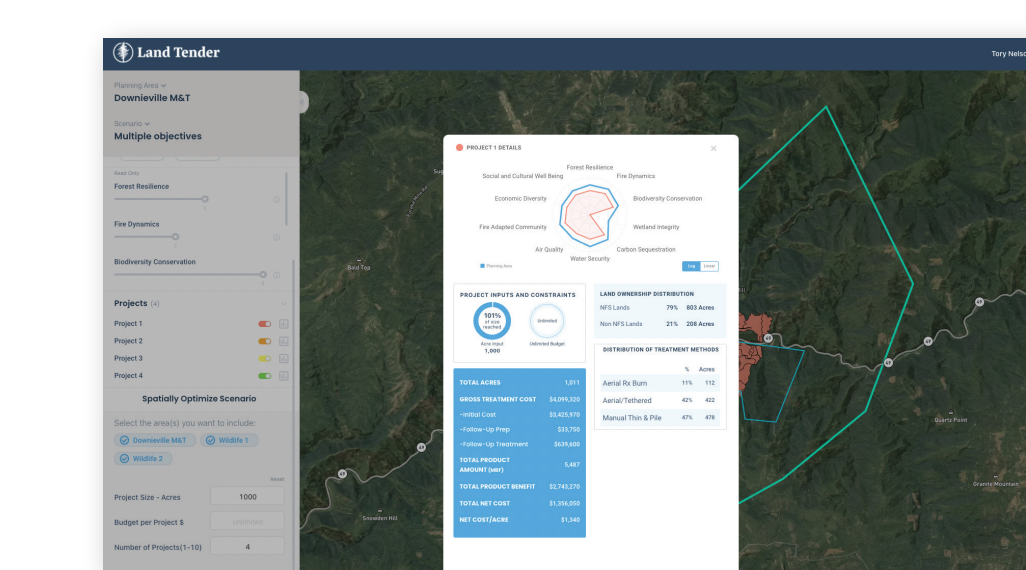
Land Tender

Tory Nelso

Planning Area
Downieville M&T

Scenario
Multiple objectives

Read Only
Forest Resilience

Fire Dynamics

Biodiversity Conservation

Projects (4)

Project 1
Project 2
Project 3
Project 4

Spatially Optimize Scenario

Select the area(s) you want to include:

Downieville M&T
Wildlife 1
Wildlife 2

Reset

Project Size - Acres 1000

Budget per Project $ Unlimited

Number of Projects(1-10) 4

Bald Tea

Snowden Hill

Quartz Point

Granite Mountain

PROJECT 1 DETAILS

Forest Resilience
Social and Cultural Well Being
Fire Dynamics
Economic Diversity
Biodiversity Conservation
Fire Adapted Community
Wetland Integrity
Air Quality
Carbon Sequestration
Water Security

Planning Area

Log Linear

PROJECT INPUTS AND CONSTRAINTS

101% of acre reached
Acre Input 1,000

Unlimited
Unlimited Budget

LAND OWNERSHIP DISTRIBUTION

| | | |
|---|---|---|
| NFS Lands | 79% | 803 Acres |
| Non NFS Lands | 21% | 208 Acres |

DISTRIBUTION OF TREATMENT METHODS

| | % | Acres |
|---|---|---|
| Aerial Rx Burn | 11% | 112 |
| Aerial/Tethered | 42% | 422 |
| Manual Thin & Pile | 47% | 478 |

| | |
|---|---|
| TOTAL ACRES | 1,011 |
| GROSS TREATMENT COST | $4,099,320 |
| -Initial Cost | $3,425,970 |
| -Follow-Up Prep | $33,750 |
| -Follow-Up Treatment | $639,600 |
| TOTAL PRODUCT AMOUNT (MBF) | 5,487 |
| TOTAL PRODUCT BENEFIT | $2,743,270 |
| TOTAL NET COST | $1,356,050 |
| NET COST/ACRE | $1,340 |